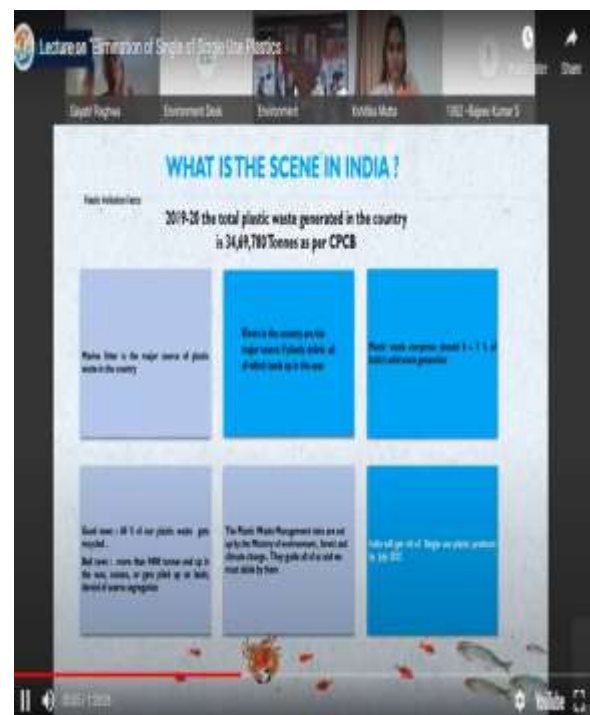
Lecture on "Elimination of Single of Single Use Plastics

Share

Gayatri Raghwa

Environment Desk

Environment

Krishika Mehta

1002 - Rajeev Kumar S

WHAT IS THE SCENE IN INDIA ?

Plastic Pollution facts

2019-20 the total plastic waste generated in the country is 34,69,780 Tonnes as per CPCB

Marine litter is the major source of plastic waste in the country

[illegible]

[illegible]

Good news : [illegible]

Bad news : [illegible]

The Plastic Waste Management rules are set up by the Ministry of environment, forest and climate change. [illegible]

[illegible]

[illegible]

YouTube